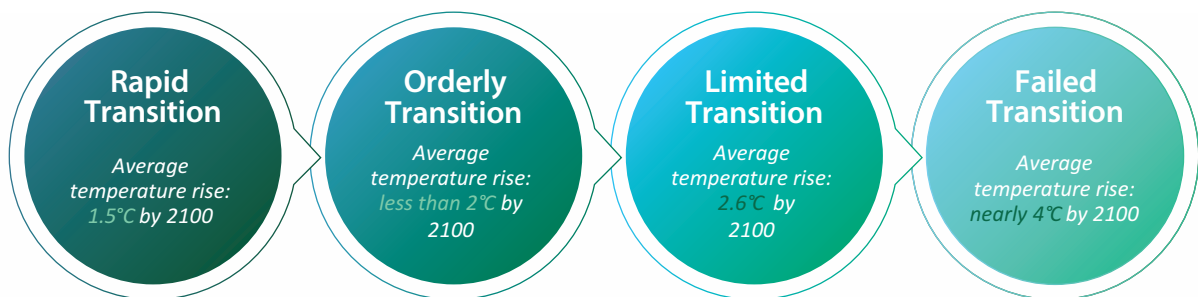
Rapid Transition

Average temperature rise: 1.5℃ by 2100

Orderly Transition

Average temperature rise: less than 2℃ by 2100

Limited Transition

Average temperature rise: 2.6℃ by 2100

Failed Transition

Average temperature rise: nearly 4℃ by 2100